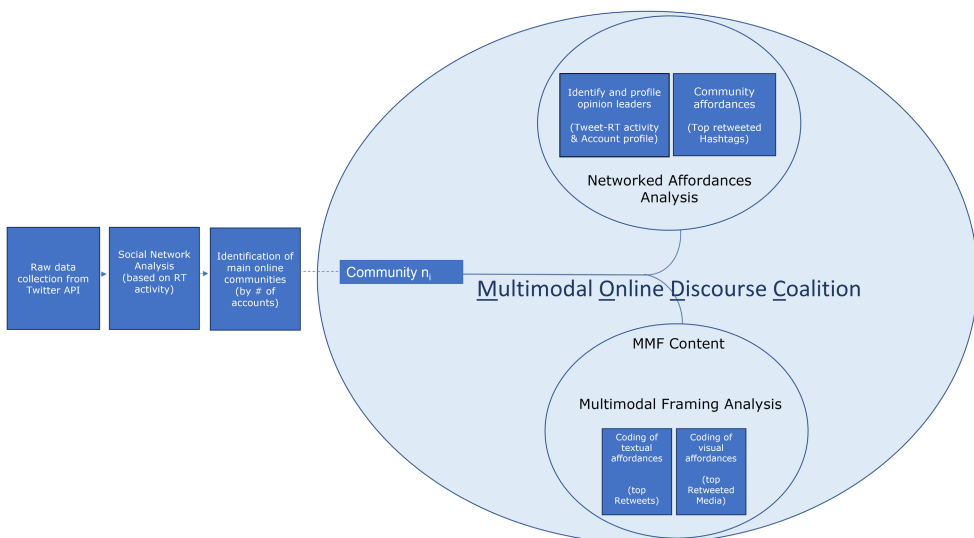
Raw data collection from Twitter API

Social Network Analysis (based on RT activity)

Identification of main online communities (by # of accounts)

Community $n_i$

Identify and profile opinion leaders

(Tweet-RT activity & Account profile)

Community affordances

(Top retweeted Hashtags)

Networked Affordances Analysis

Multimodal Online Discourse Coalition

MMF Content

Multimodal Framing Analysis

Coding of textual affordances

(top Retweets)

Coding of visual affordances

(top Retweeted Media)